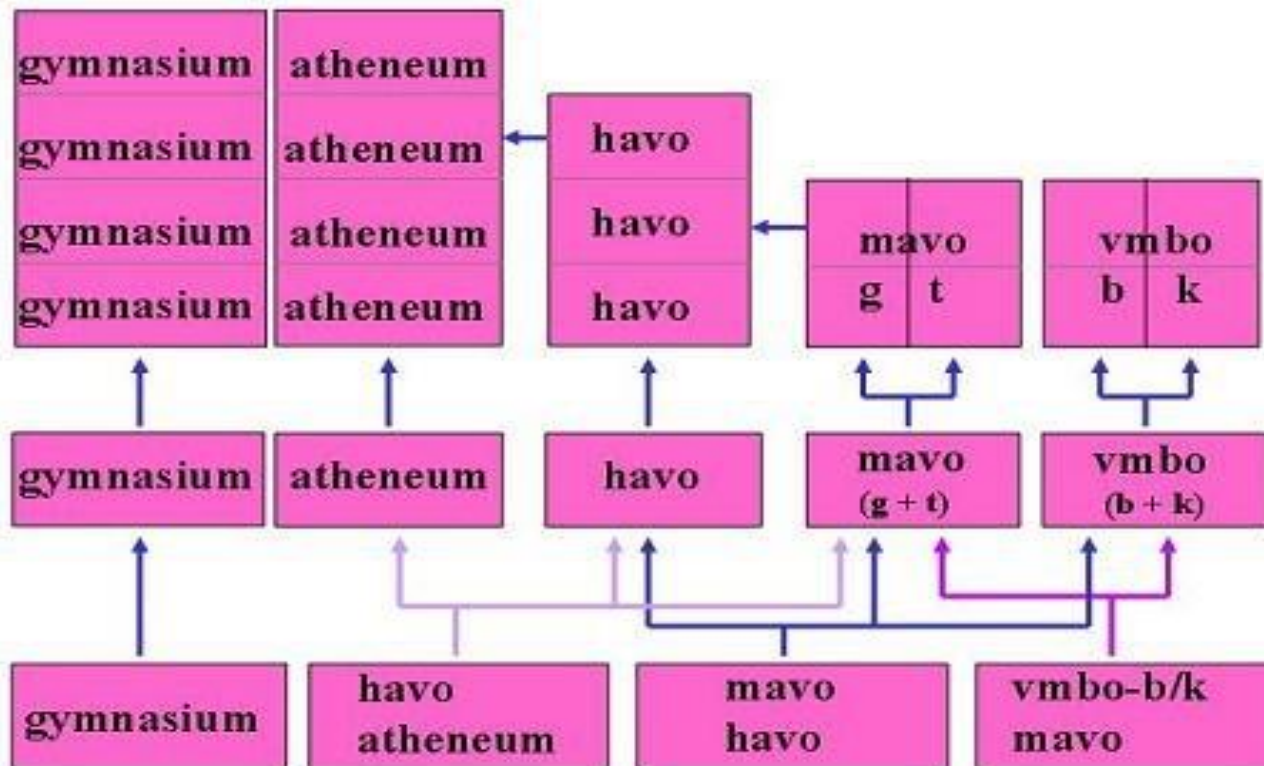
gymnasium
gymnasium
gymnasium
gymnasium

atheneum
atheneum
atheneum
atheneum

havo
havo
havo

mavo
g t

vmbo
b k

gymnasium

atheneum

havo

mavo
(g + t)

vmbo
(b + k)

gymnasium

havo
atheneum

mavo
havo

vmbo-b/k
mavo